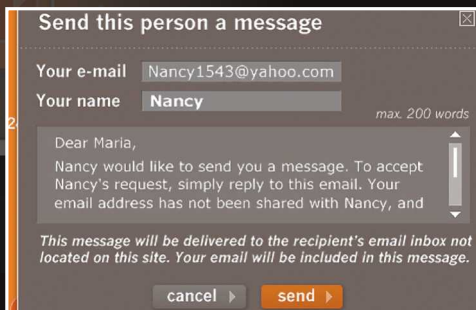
Send this person a message

Your e-mail Nancy1543@yahoo.com

Your name Nancy

max. 200 words

Dear Maria,

Nancy would like to send you a message. To accept Nancy's request, simply reply to this email. Your email address has not been shared with Nancy, and

This message will be delivered to the recipient's email inbox not located on this site. Your email will be included in this message.

cancel send